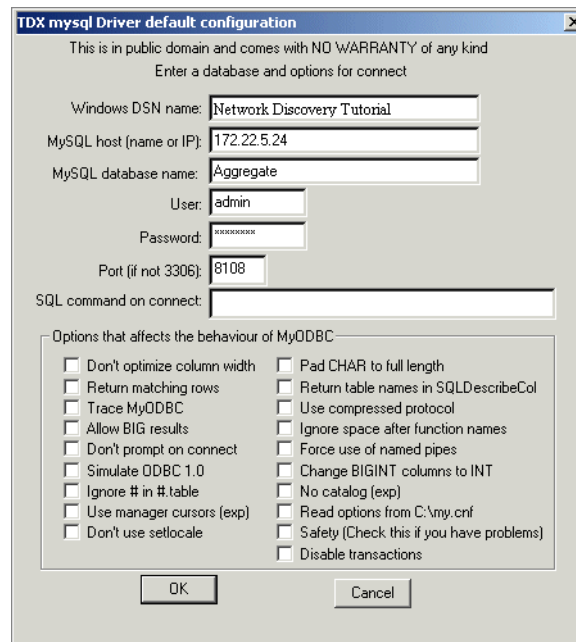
TDX mysql Driver default configuration

X

This is in public domain and comes with NO WARRANTY of any kind

Enter a database and options for connect

Windows DSN name: Network Discovery Tutorial

MySQL host (name or IP): 172.22.5.24

MySQL database name: Aggregate

User: admin

Password: ********

Port (if not 3306): 8108

SQL command on connect:

Options that affects the behaviour of MyODBC

Don't optimize column width
Return matching rows
Trace MyODBC
Allow BIG results
Don't prompt on connect
Simulate ODBC 1.0
Ignore # in #.table
Use manager cursors (exp)
Don't use setlocale

Pad CHAR to full length
Return table names in SQLDescribeCol
Use compressed protocol
Ignore space after function names
Force use of named pipes
Change BIGINT columns to INT
No catalog (exp)
Read options from C:\my.cnf
Safety (Check this if you have problems)
Disable transactions

OK

Cancel